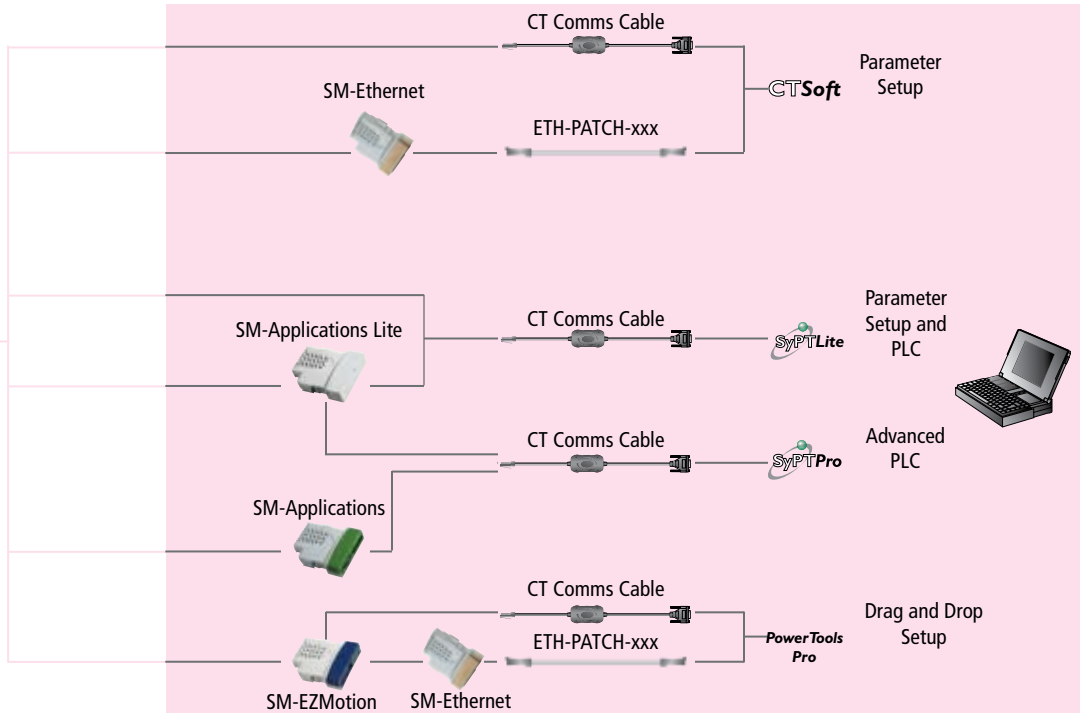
CT Comms Cable

SM-Ethernet

ETH-PATCH-xxx

CTSoft

Parameter Setup

SM-Applications Lite

CT Comms Cable

SyPTLite

Parameter Setup and PLC

CT Comms Cable

SyPTPro

Advanced PLC

SM-Applications

CT Comms Cable

ETH-PATCH-xxx

PowerTools Pro

Drag and Drop Setup

SM-EZMotion

SM-Ethernet